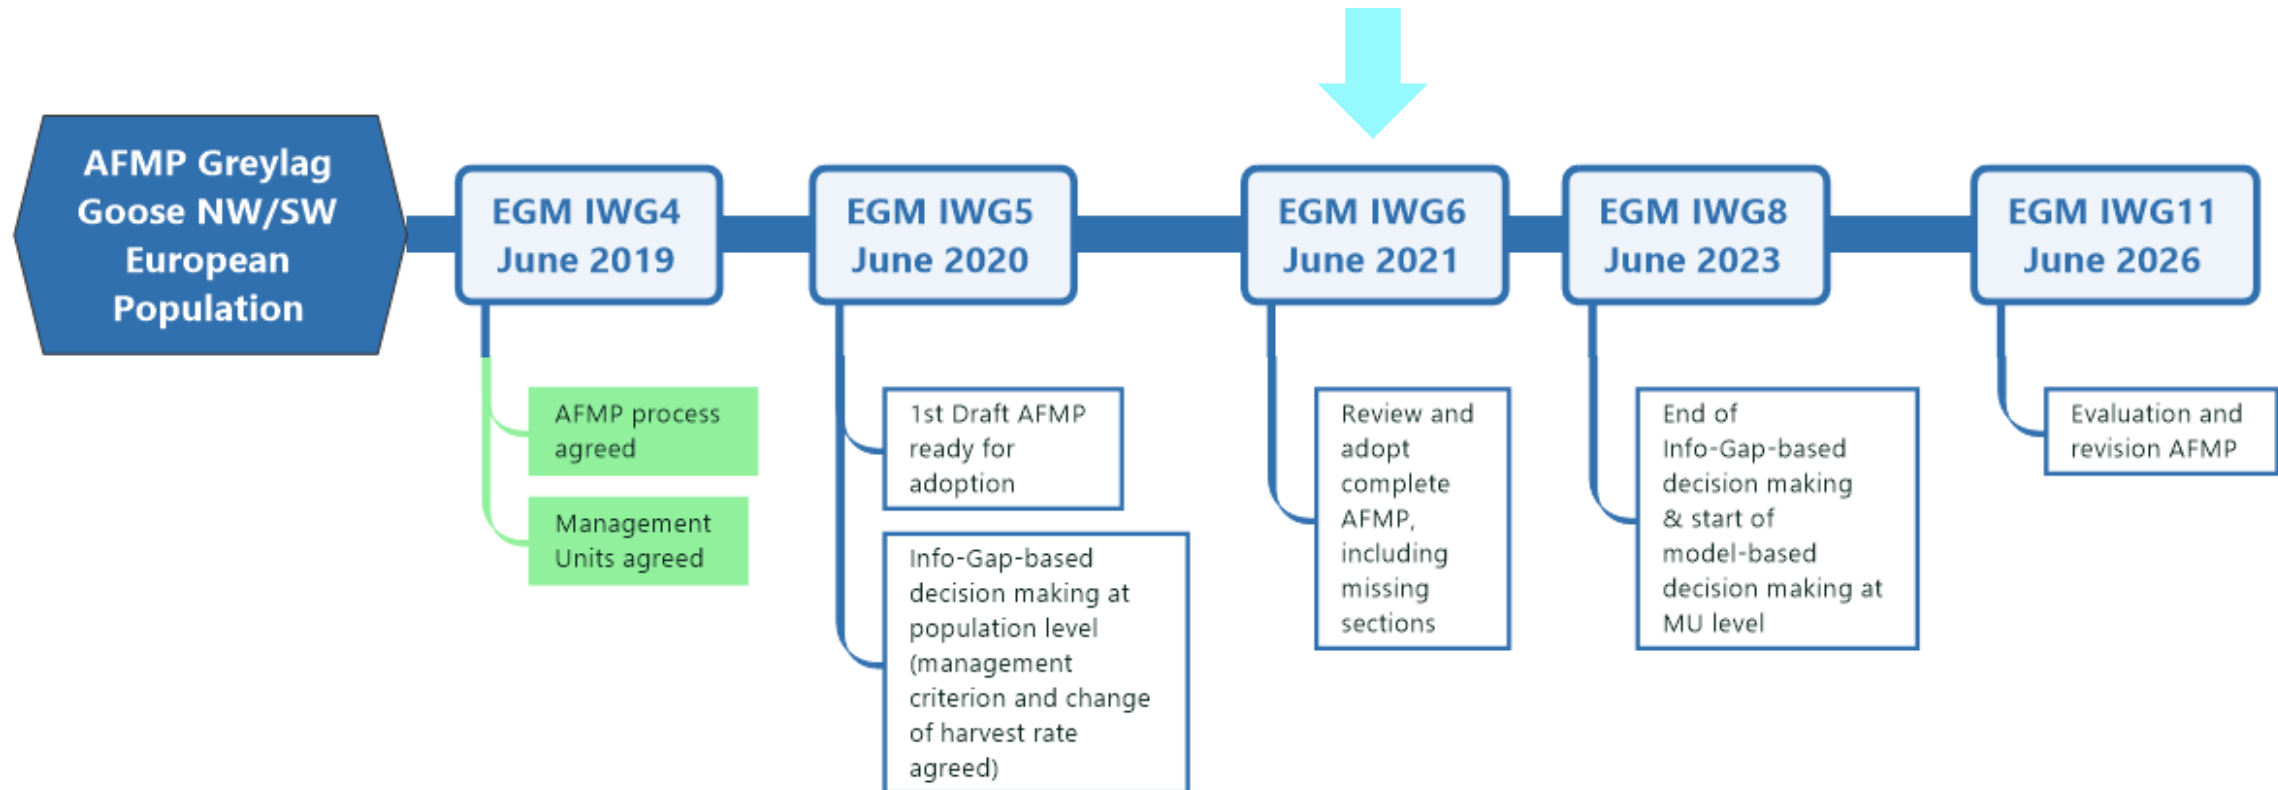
AFMP Greylag Goose NW/SW European Population

EGM IWG4 June 2019

AFMP process agreed

Management Units agreed

EGM IWG5 June 2020

1st Draft AFMP ready for adoption

Info-Gap-based decision making at population level (management criterion and change of harvest rate agreed)

EGM IWG6 June 2021

Review and adopt complete AFMP, including missing sections

EGM IWG8 June 2023

End of Info-Gap-based decision making & start of model-based decision making at MU level

EGM IWG11 June 2026

Evaluation and revision AFMP